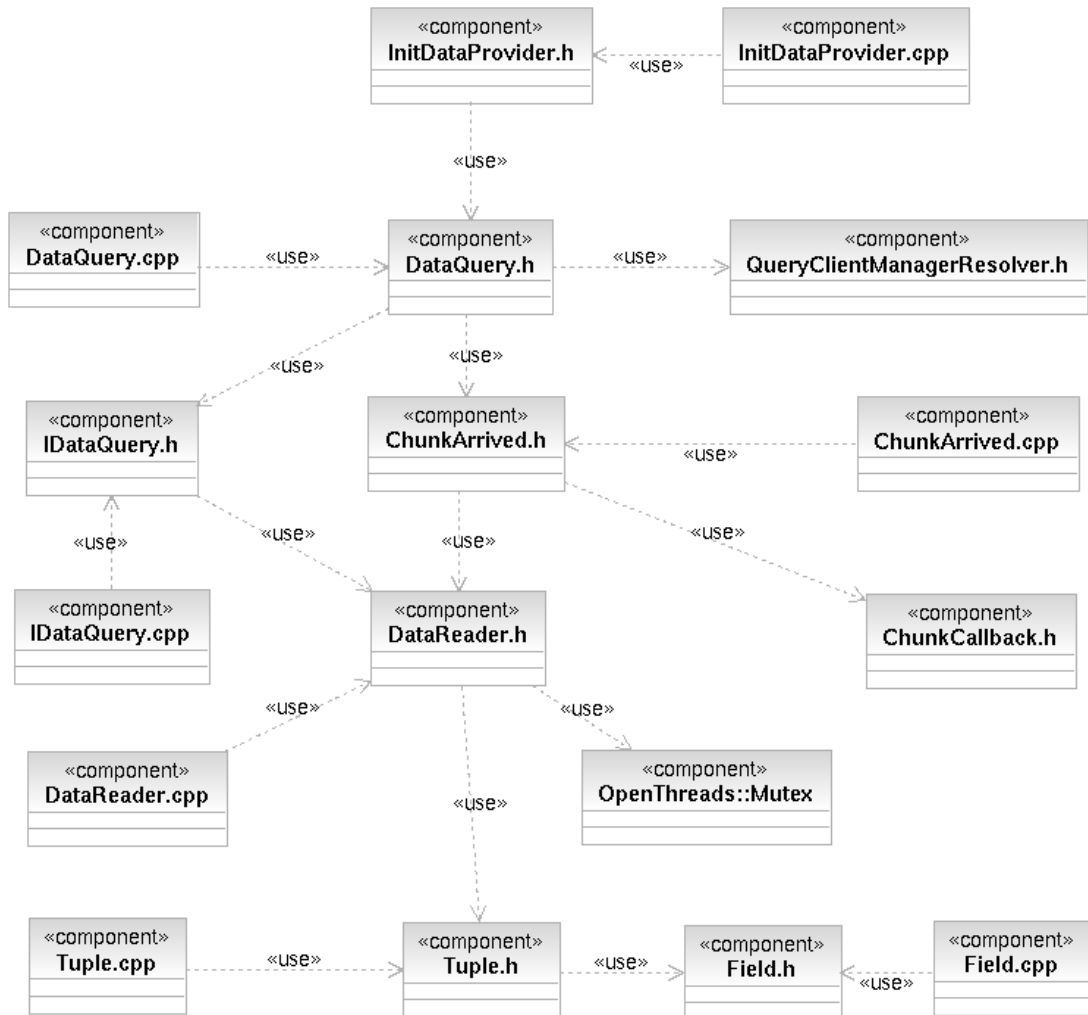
«component»
InitDataProvider.h

«use»

«component»
InitDataProvider.cpp

«use»

«component»
DataQuery.cpp

«use»

«component»
DataQuery.h

«use»

«component»
QueryClientManagerResolver.h

«use»

«use»

«component»
IDataQuery.h

«component»
ChunkArrived.h

«use»

«component»
ChunkArrived.cpp

«use»

«use»

«use»

«use»

«component»
IDataQuery.cpp

«component»
DataReader.h

«component»
ChunkCallback.h

«use»

«use»

«component»
DataReader.cpp

«use»

«component»
OpenThreads::Mutex

«component»
Tuple.cpp

«use»

«component»
Tuple.h

«use»

«component»
Field.h

«use»

«component»
Field.cpp